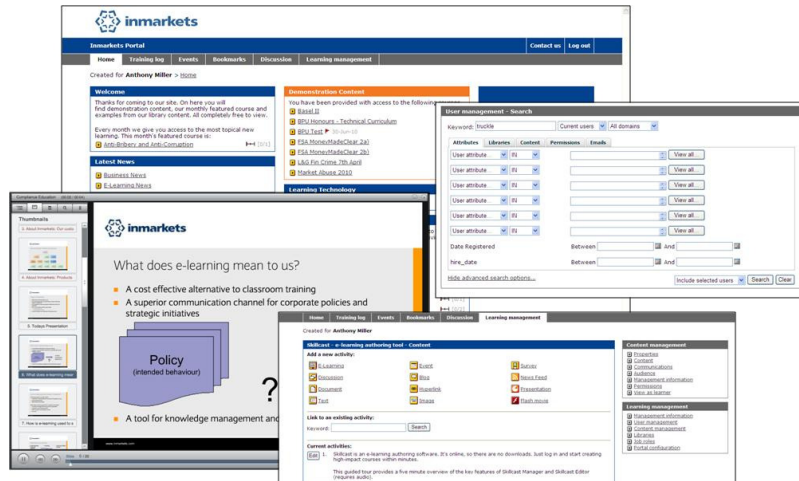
inmarkets

Inmarkets Portal

Contact us | Log out

Home | Training log | Events | Bookmarks | Discussion | Learning management

Created for Anthony Miller > Home

Welcome

Thanks for coming to our site. On here you will find demonstration content, our monthly featured course and examples from our library content. All completely free to view.

Every month we give you access to the most topical new learning. This month's featured course is:

Anti-Bribery and Anti-Corruption

Latest News

Business News

E-Learning News

Demonstration Content

You have been provided with access to the following

Basel II

BPU Honours - Technical Curriculum

BPU Test

FSA MoneyMadeClear 2a)

FSA MoneyMadeClear 2b)

L&G Fin Crime 7th April

Market Abuse 2010

Learning Technology

User management - Search

Keyword: truckle | Current users | All domains

Attributes | Libraries | Content | Permissions | Emails

| | | | |
|---|---|---|---|
| User attribute | IN | | View all... |
| User attribute | IN | | View all... |
| User attribute | IN | | View all... |
| User attribute | IN | | View all... |
| User attribute | IN | | View all... |
| User attribute | IN | | View all... |

Date Registered | Between | And

hire_date | Between | And

Hide advanced search options...

Include selected users | Search | Clear

Thumbnails

inmarkets

What does e-learning mean to us?

A cost effective alternative to classroom training

A superior communication channel for corporate policies and strategic initiatives

Policy
(intended behaviour)

?

A tool for knowledge management and

www.inmarkets.com

Home | Training log | Events | Bookmarks | Discussion | Learning management

Created for Anthony Miller

Skillcast - e-learning authoring tool - Content

Add a new activity:

| | | |
|---|---|---|
| E-Learning | Event | Survey |
| Discussion | Blog | News Feed |
| Document | Hyperlink | Presentation |
| Text | Image | Flash movie |

Link to an existing activity:

Keyword: | Search

Current activities:

Edit 1. Skillcast is an e-learning authoring software. It's online, so there are no downloads. Just log in and start creating high-impact courses within minutes.

This guided tour provides a five minute overview of the key features of Skillcast Manager and Skillcast Editor (requires audio).

Content management

Properties
Content
Communications
Audience
Management information
Permissions
View as learner

Learning management

Management information
User management
Content management
Libraries
Job roles
Portal configuration